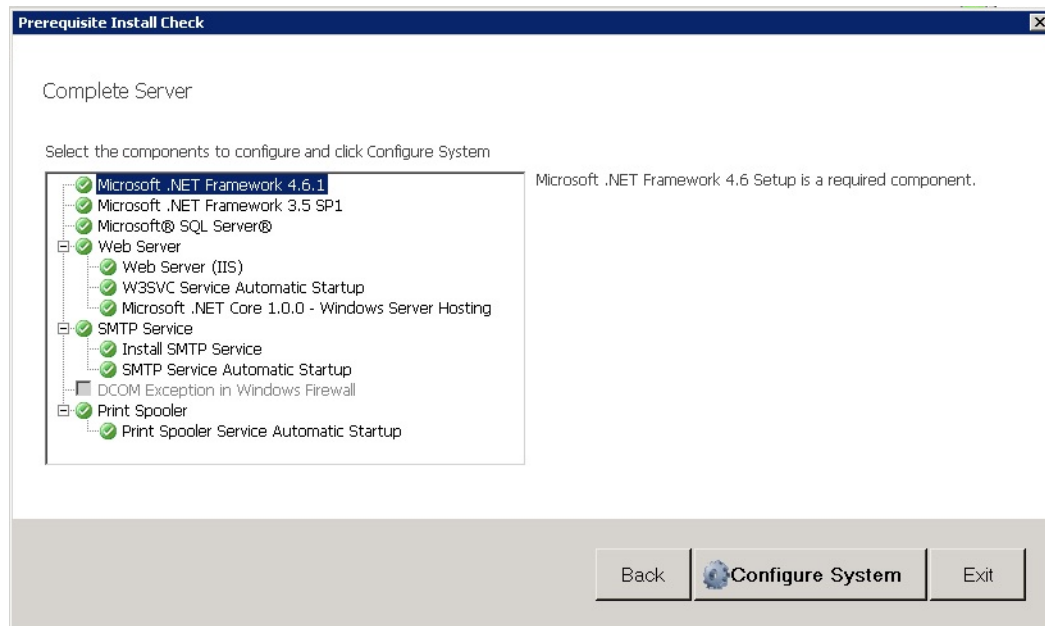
Prerequisite Install Check

Complete Server

Select the components to configure and click Configure System

Microsoft .NET Framework 4.6.1
Microsoft .NET Framework 3.5 SP1
Microsoft® SQL Server®
Web Server
Web Server (IIS)
W3SVC Service Automatic Startup
Microsoft .NET Core 1.0.0 - Windows Server Hosting
SMTP Service
Install SMTP Service
SMTP Service Automatic Startup
DCOM Exception in Windows Firewall
Print Spooler
Print Spooler Service Automatic Startup

Microsoft .NET Framework 4.6 Setup is a required component.

Back
Configure System
Exit